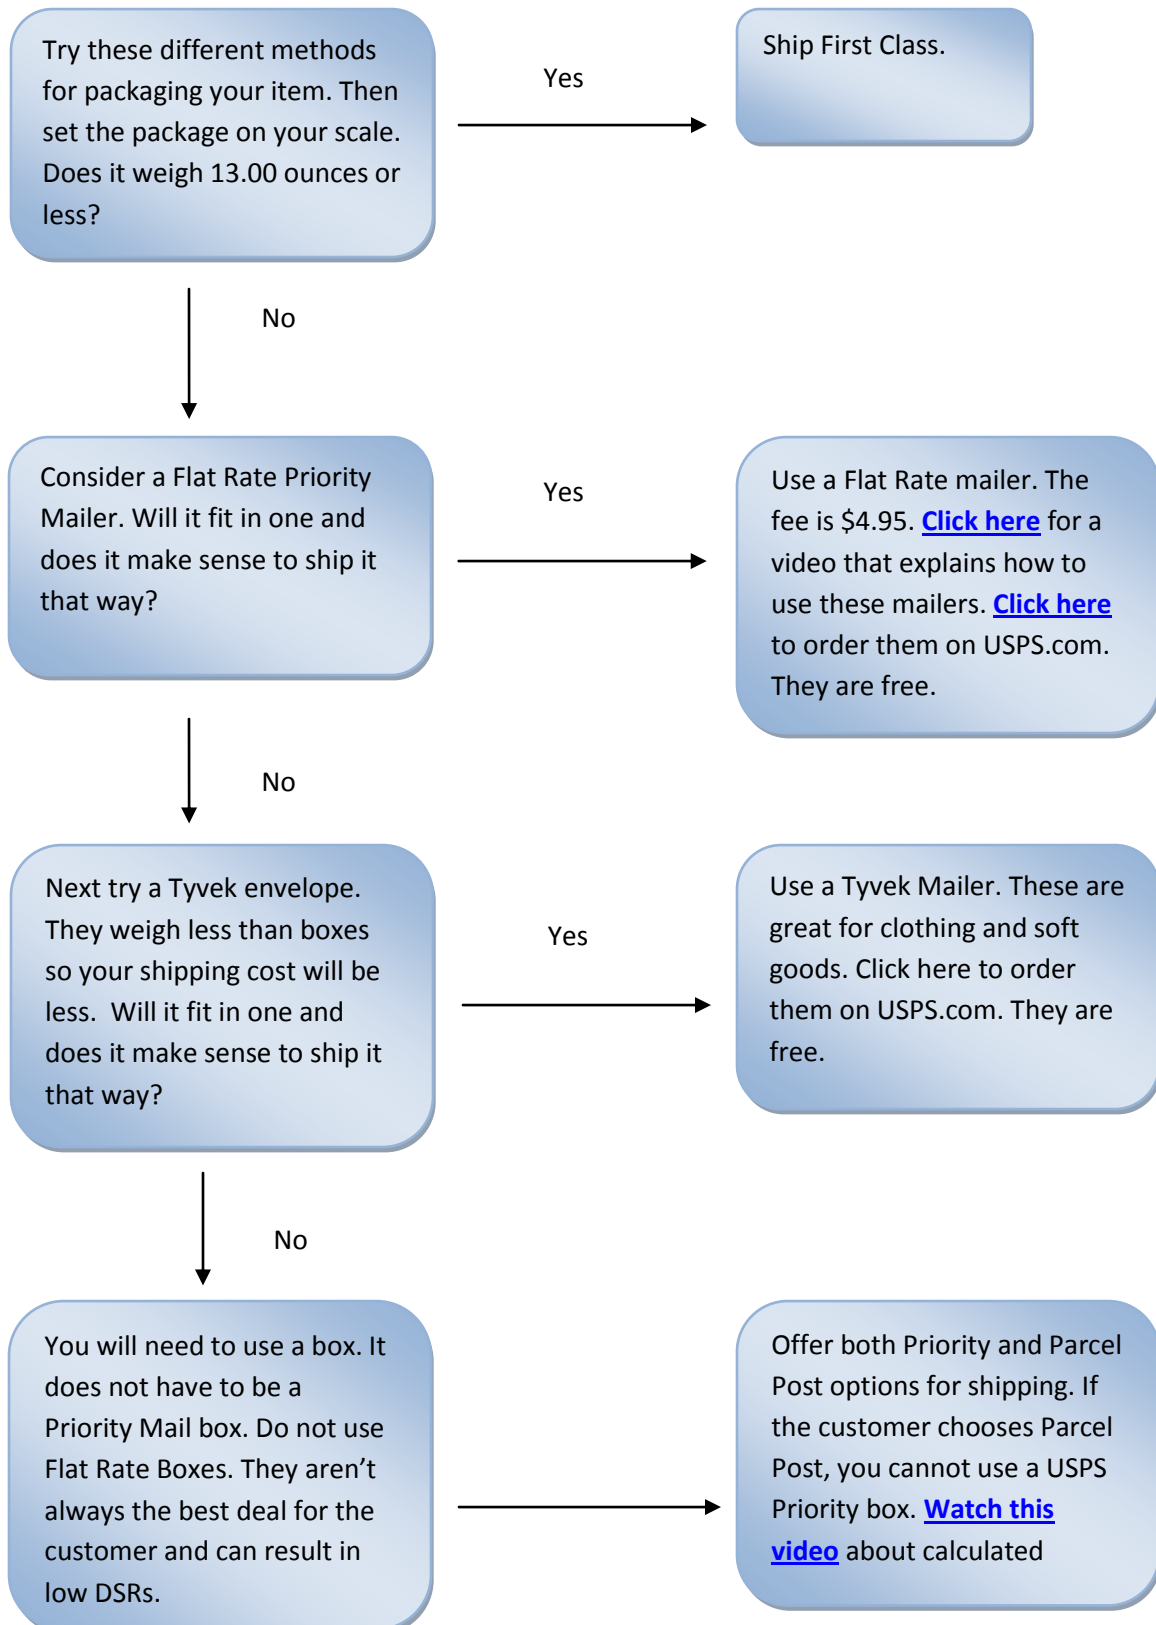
Try these different methods for packaging your item. Then set the package on your scale. Does it weigh 13.00 ounces or less?

Yes

Ship First Class.

No

Consider a Flat Rate Priority Mailer. Will it fit in one and does it make sense to ship it that way?

Yes

Use a Flat Rate mailer. The fee is $4.95. Click here for a video that explains how to use these mailers. Click here to order them on USPS.com. They are free.

No

Next try a Tyvek envelope. They weigh less than boxes so your shipping cost will be less. Will it fit in one and does it make sense to ship it that way?

Yes

Use a Tyvek Mailer. These are great for clothing and soft goods. Click here to order them on USPS.com. They are free.

No

You will need to use a box. It does not have to be a Priority Mail box. Do not use Flat Rate Boxes. They aren't always the best deal for the customer and can result in low DSRs.

Offer both Priority and Parcel Post options for shipping. If the customer chooses Parcel Post, you cannot use a USPS Priority box. Watch this video about calculated